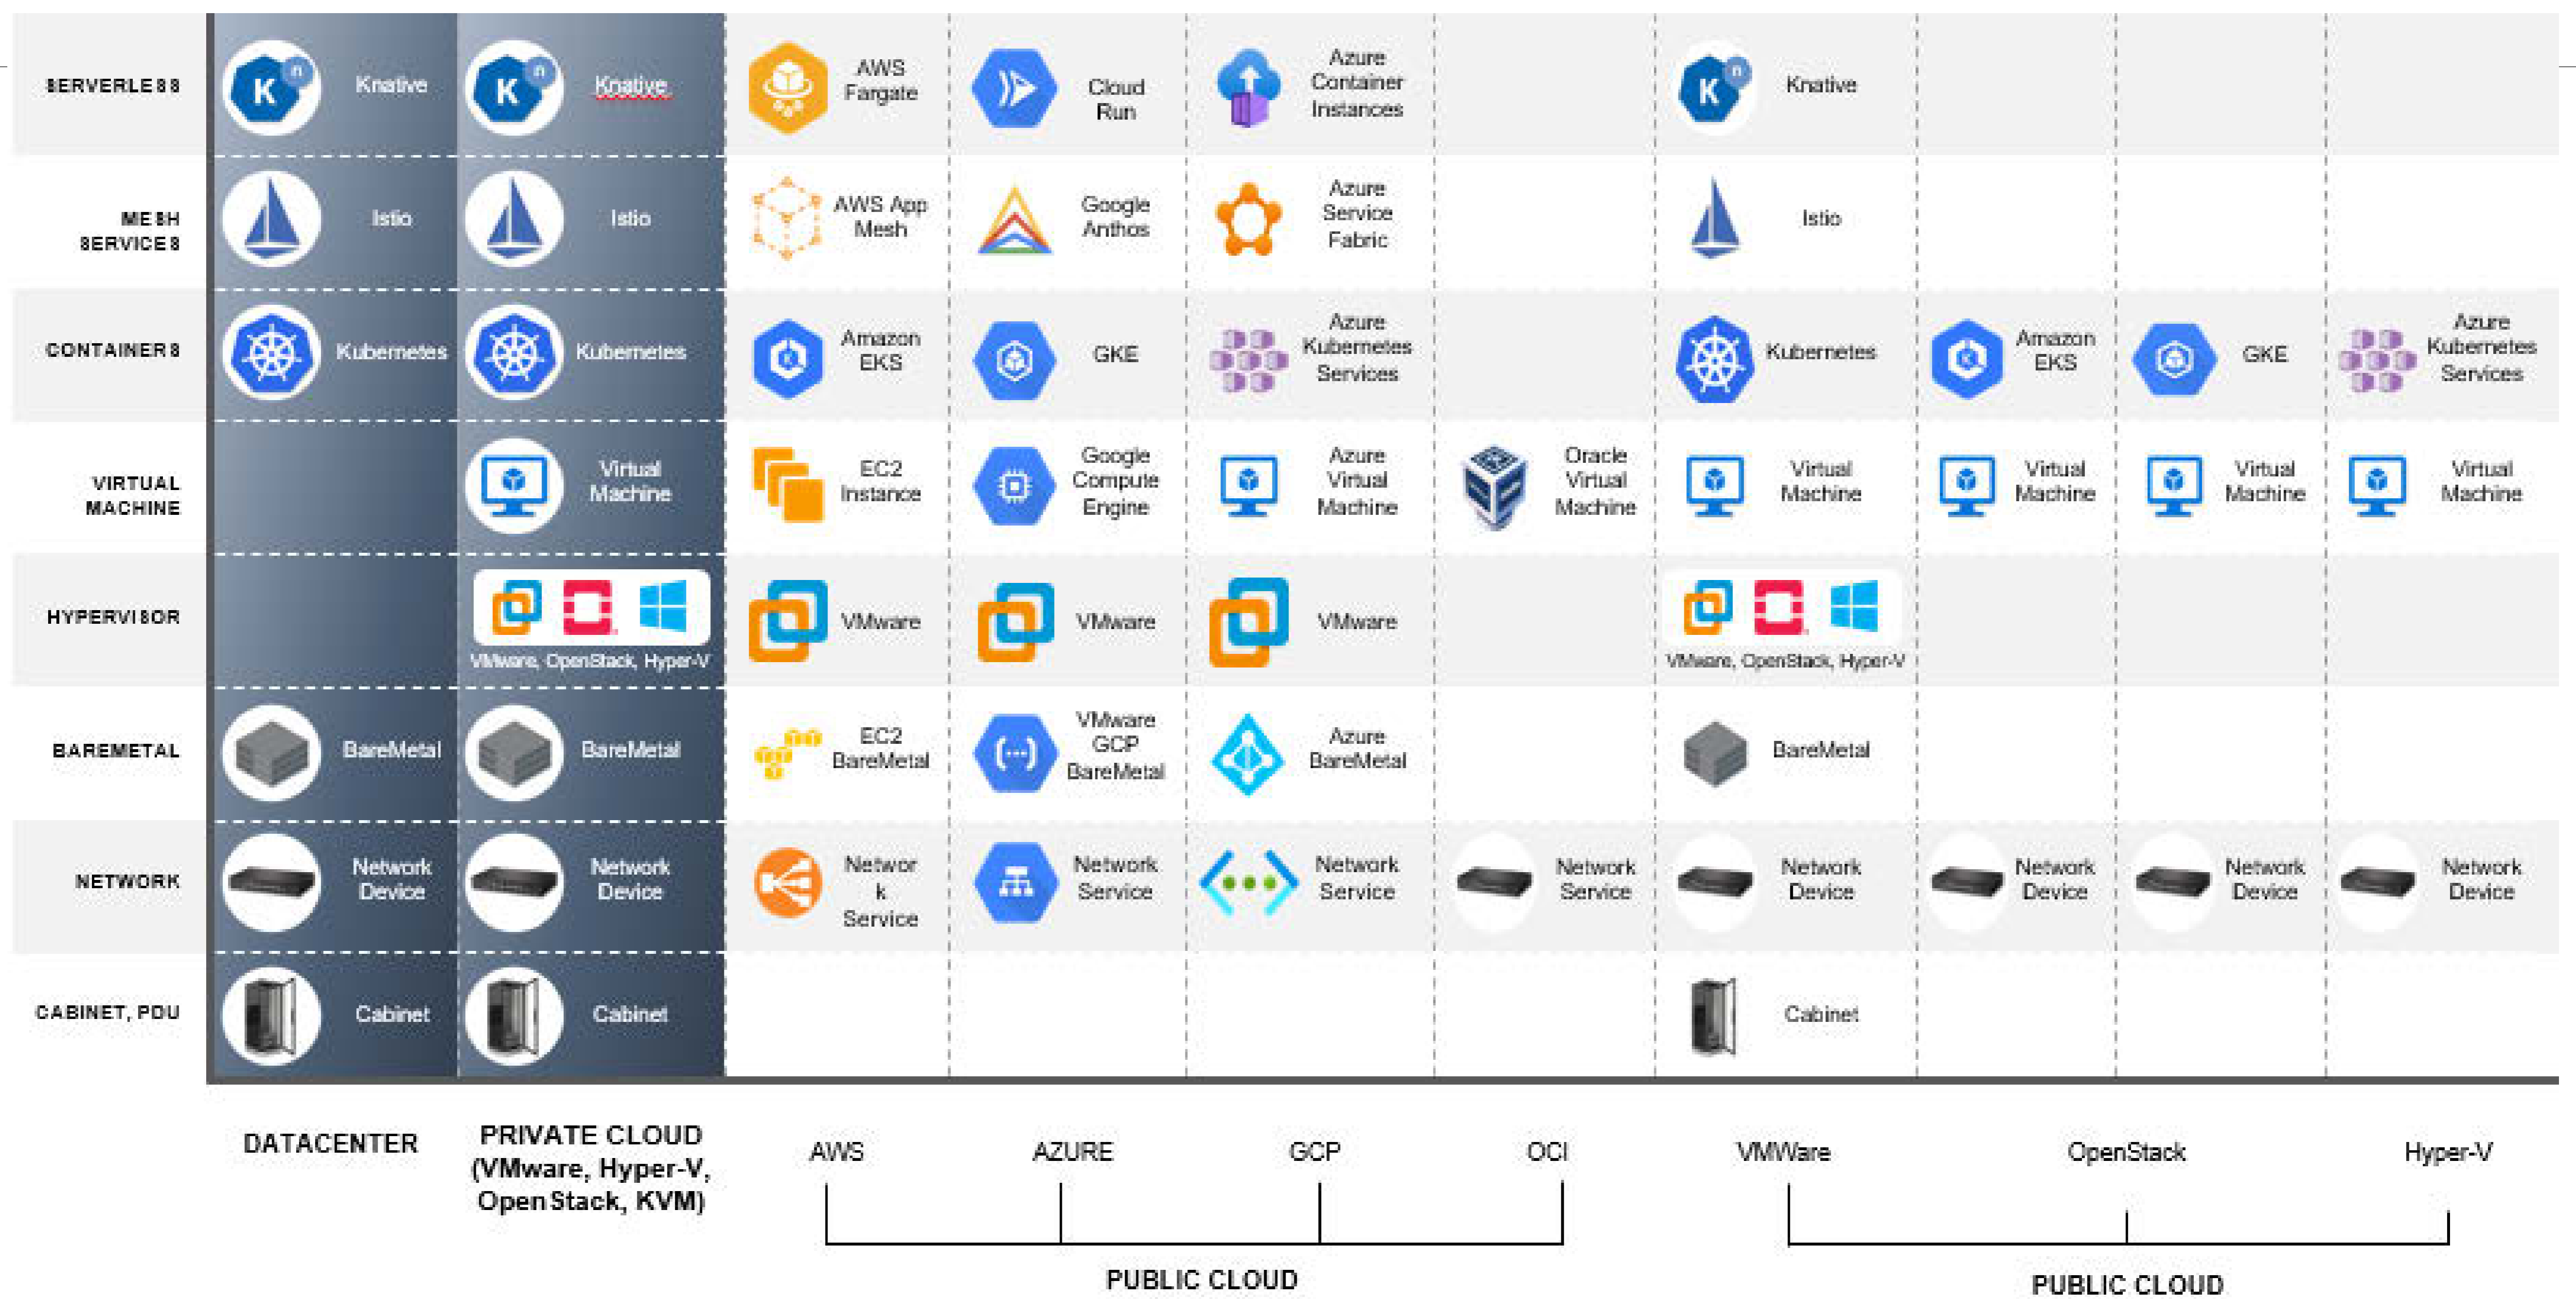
| | | | | | | | | | | |
|---|---|---|---|---|---|---|---|---|---|---|
| SERVERLESS | Knative | Knative | AWS Fargate | Cloud Run | Azure Container Instances | | Knative | | | |
| MESH SERVICES | Istio | Istio | AWS App Mesh | Google Anthos | Azure Service Fabric | | Istio | | | |
| CONTAINERS | Kubernetes | Kubernetes | Amazon EKS | GKE | Azure Kubernetes Services | | Kubernetes | Amazon EKS | GKE | Azure Kubernetes Services |
| VIRTUAL MACHINE | | Virtual Machine | EC2 Instance | Google Compute Engine | Azure Virtual Machine | Oracle Virtual Machine | Virtual Machine | Virtual Machine | Virtual Machine | Virtual Machine |
| HYPERVISOR | | VMware, OpenStack, Hyper-V | VMware | VMware | VMware | | VMware, OpenStack, Hyper-V | | | |
| BAREMETAL | BareMetal | BareMetal | EC2 BareMetal | VMware GCP BareMetal | Azure BareMetal | | BareMetal | | | |
| NETWORK | Network Device | Network Device | Network Service | Network Service | Network Service | Network Service | Network Device | Network Device | Network Device | Network Device |
| CABINET, PDU | Cabinet | Cabinet | | | | | Cabinet | | | |

DATACENTER

PRIVATE CLOUD (VMware, Hyper-V, OpenStack, KVM)

AWS AZURE GCP OCI

PUBLIC CLOUD

VMWare OpenStack Hyper-V

PUBLIC CLOUD